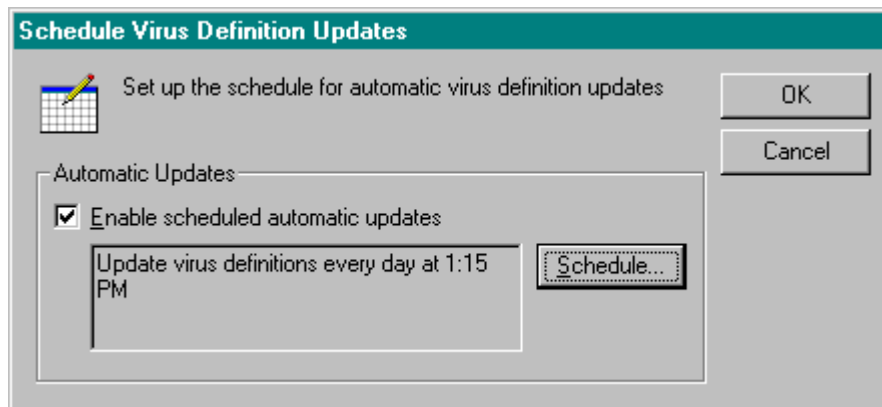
Schedule Virus Definition Updates

Set up the schedule for automatic virus definition updates

OK

Cancel

Automatic Updates

☑ Enable scheduled automatic updates

Update virus definitions every day at 1:15 PM

Schedule...